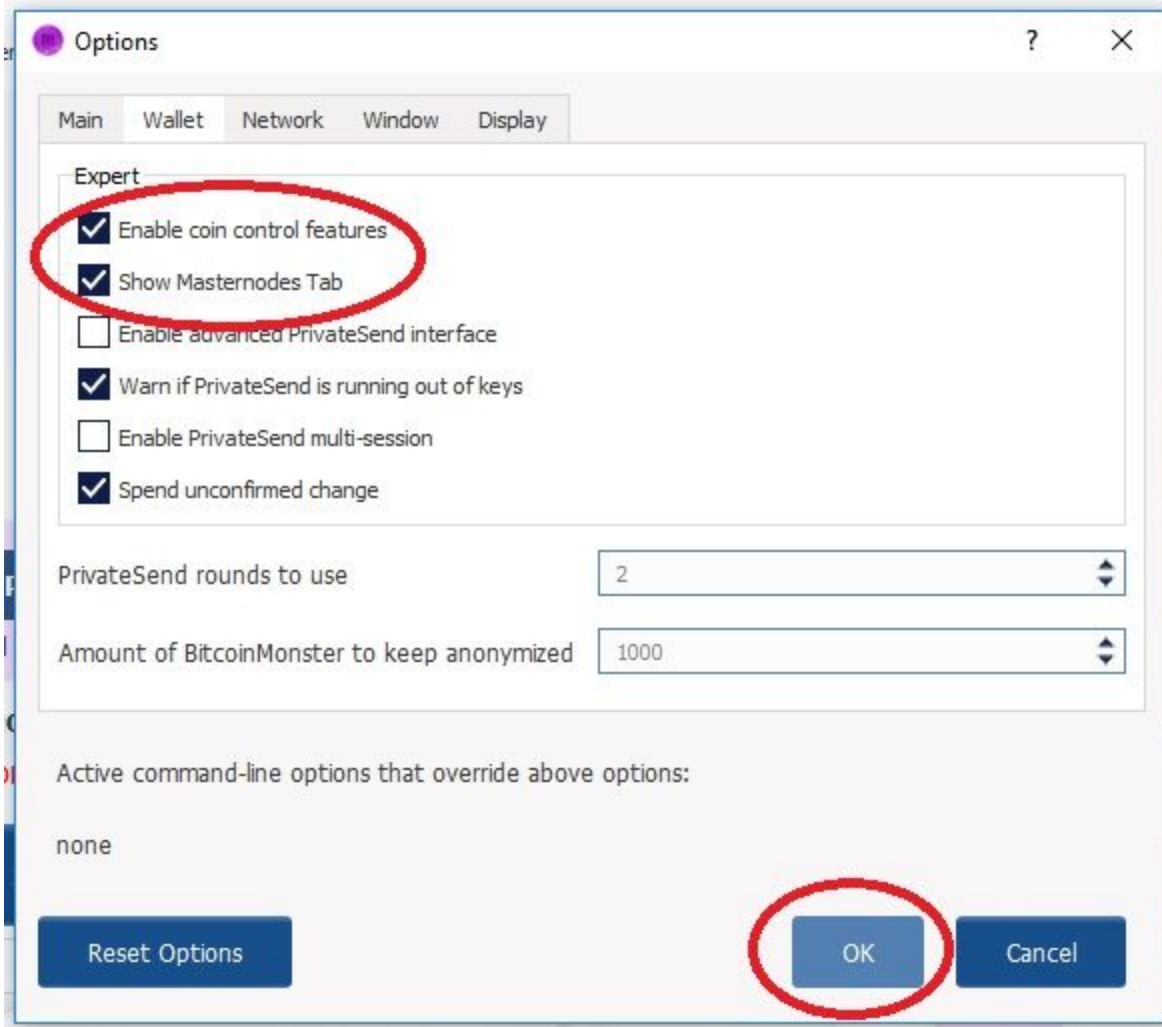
Options ? ×

Main Wallet Network Window Display

Expert

Enable coin control features

Show Masternodes Tab

Enable advanced PrivateSend interface

Warn if PrivateSend is running out of keys

Enable PrivateSend multi-session

Spend unconfirmed change

PrivateSend rounds to use 2

Amount of BitcoinMonster to keep anonymized 1000

Active command-line options that override above options:

none

Reset Options OK Cancel